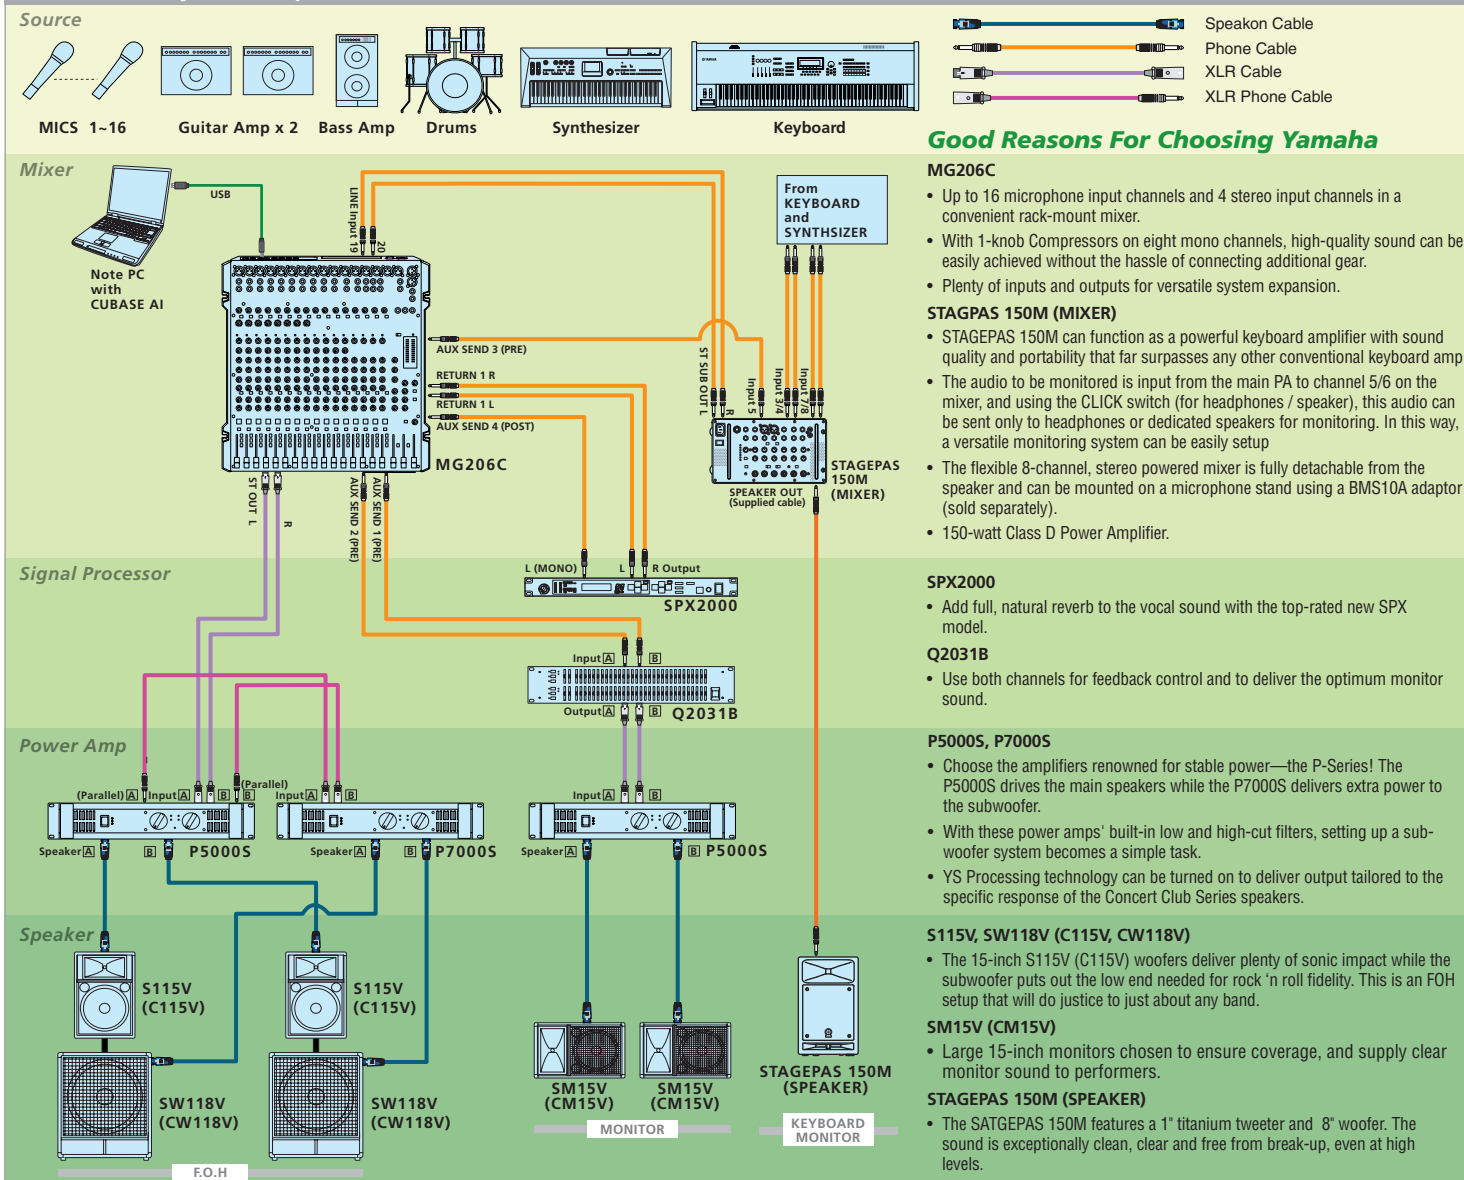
Source

MICS 1~16
Guitar Amp x 2
Bass Amp
Drums
Synthesizer
Keyboard

Speakon Cable
Phone Cable
XLR Cable
XLR Phone Cable

Good Reasons For Choosing Yamaha

Mixer

USB
Note PC with CUBASE AI
LINE Input 19
20
From KEYBOARD and SYNTHSIZER
AUX SEND 3 (PRE)
RETURN 1 R
RETURN 1 L
AUX SEND 4 (POST)
MG206C
ST OUT L
R
AUX SEND 2 (PRE)
AUX SEND 1 (PRE)
ST SUB OUT L
R
Input 5
Input 3/4
Input 7/8
SPEAKER OUT (Supplied cable)
STAGEPAS 150M (MIXER)

MG206C
• Up to 16 microphone input channels and 4 stereo input channels in a convenient rack-mount mixer.
• With 1-knob Compressors on eight mono channels, high-quality sound can be easily achieved without the hassle of connecting additional gear.
• Plenty of inputs and outputs for versatile system expansion.

STAGEPAS 150M (MIXER)
• STAGEPAS 150M can function as a powerful keyboard amplifier with sound quality and portability that far surpasses any other conventional keyboard amp
• The audio to be monitored is input from the main PA to channel 5/6 on the mixer, and using the CLICK switch (for headphones / speaker), this audio can be sent only to headphones or dedicated speakers for monitoring. In this way, a versatile monitoring system can be easily setup
• The flexible 8-channel, stereo powered mixer is fully detachable from the speaker and can be mounted on a microphone stand using a BMS10A adaptor (sold separately).
• 150-watt Class D Power Amplifier.

Signal Processor

L (MONO)
L
R Output
SPX2000
Input A
B
Output A
B
Q2031B

SPX2000
• Add full, natural reverb to the vocal sound with the top-rated new SPX model.

Q2031B
• Use both channels for feedback control and to deliver the optimum monitor sound.

Power Amp

(Parallel) A
Input A
B
(Parallel) B
Input A
B
Speaker A
B
P5000S
Speaker A
B
P7000S
Input A
B
Speaker A
B
P5000S

P5000S, P7000S
• Choose the amplifiers renowned for stable power—the P-Series! The P5000S drives the main speakers while the P7000S delivers extra power to the subwoofer.
• With these power amps' built-in low and high-cut filters, setting up a sub-woofer system becomes a simple task.
• YS Processing technology can be turned on to deliver output tailored to the specific response of the Concert Club Series speakers.

Speaker

S115V (C115V)
S115V (C115V)
SW118V (CW118V)
SW118V (CW118V)
F.O.H
SM15V (CM15V)
SM15V (CM15V)
MONITOR
STAGEPAS 150M (SPEAKER)
KEYBOARD MONITOR

S115V, SW118V (C115V, CW118V)
• The 15-inch S115V (C115V) woofers deliver plenty of sonic impact while the subwoofer puts out the low end needed for rock 'n roll fidelity. This is an FOH setup that will do justice to just about any band.

SM15V (CM15V)
• Large 15-inch monitors chosen to ensure coverage, and supply clear monitor sound to performers.

STAGEPAS 150M (SPEAKER)
• The SATGEPAS 150M features a 1" titanium tweeter and 8" woofer. The sound is exceptionally clean, clear and free from break-up, even at high levels.